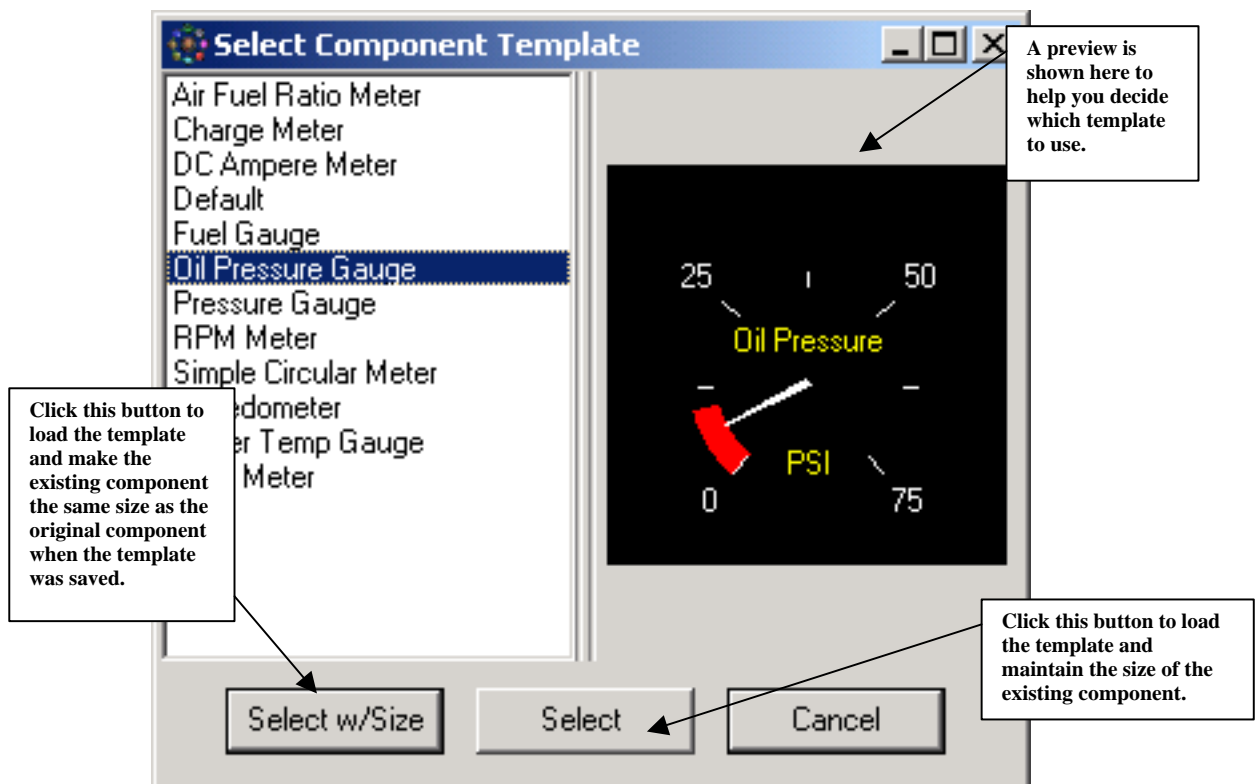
Select Component Template

Air Fuel Ratio Meter
Charge Meter
DC Ampere Meter
Default
Fuel Gauge
Oil Pressure Gauge
Pressure Gauge
RPM Meter
Simple Circular Meter
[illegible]edometer
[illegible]er Temp Gauge
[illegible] Meter

A preview is shown here to help you decide which template to use.

25
50
Oil Pressure
PSI
0
75

Click this button to load the template and make the existing component the same size as the original component when the template was saved.

Click this button to load the template and maintain the size of the existing component.

Select w/Size
Select
Cancel